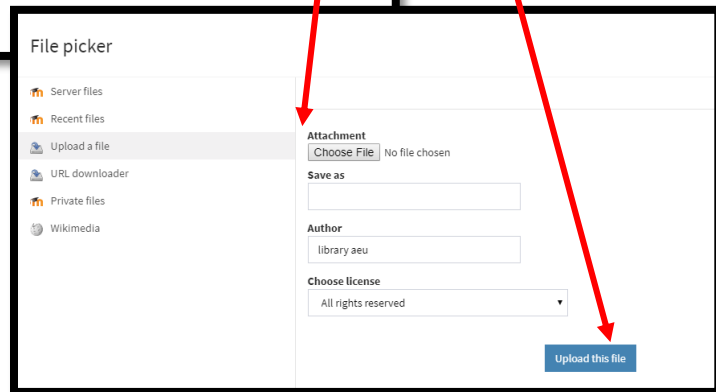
File picker

Server files
Recent files
Upload a file
URL downloader
Private files
Wikimedia

Attachment
Choose File No file chosen

Save as

Author
library aeu

Choose license
All rights reserved

Upload this file